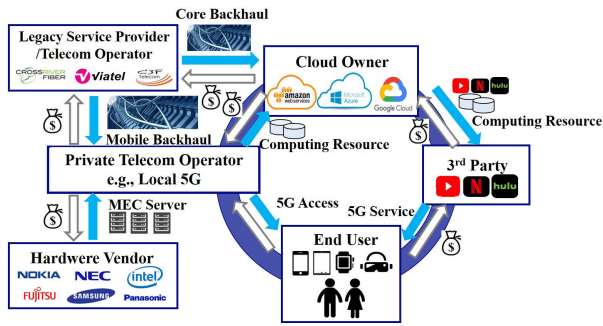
Core Backhaul

Legacy Service Provider /Telecom Operator

CROSSRIVER FIBER

viatel

CIF Telecom

Cloud Owner

amazon webservices

Microsoft Azure

Google Cloud

hulu

Computing Resource

Mobile Backhaul

Computing Resource

Private Telecom Operator e.g., Local 5G

3$^{rd}$ Party

hulu

MEC Server

5G Access

5G Service

Hardwere Vendor

NOKIA

NEC

intel

FUJITSU

SAMSUNG

Panasonic

End User